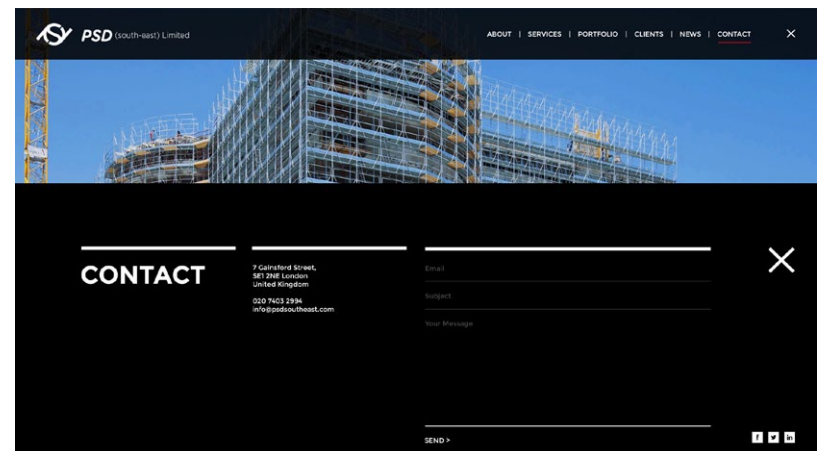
PSD (south-east) Limited

ABOUT | SERVICES | PORTFOLIO | CLIENTS | NEWS | CONTACT

CONTACT

7 Gainsford Street,
SE1 2NE London
United Kingdom

020 7403 2994
info@psdsoutheast.com

Email

Subject

Your Message

SEND >

f
in